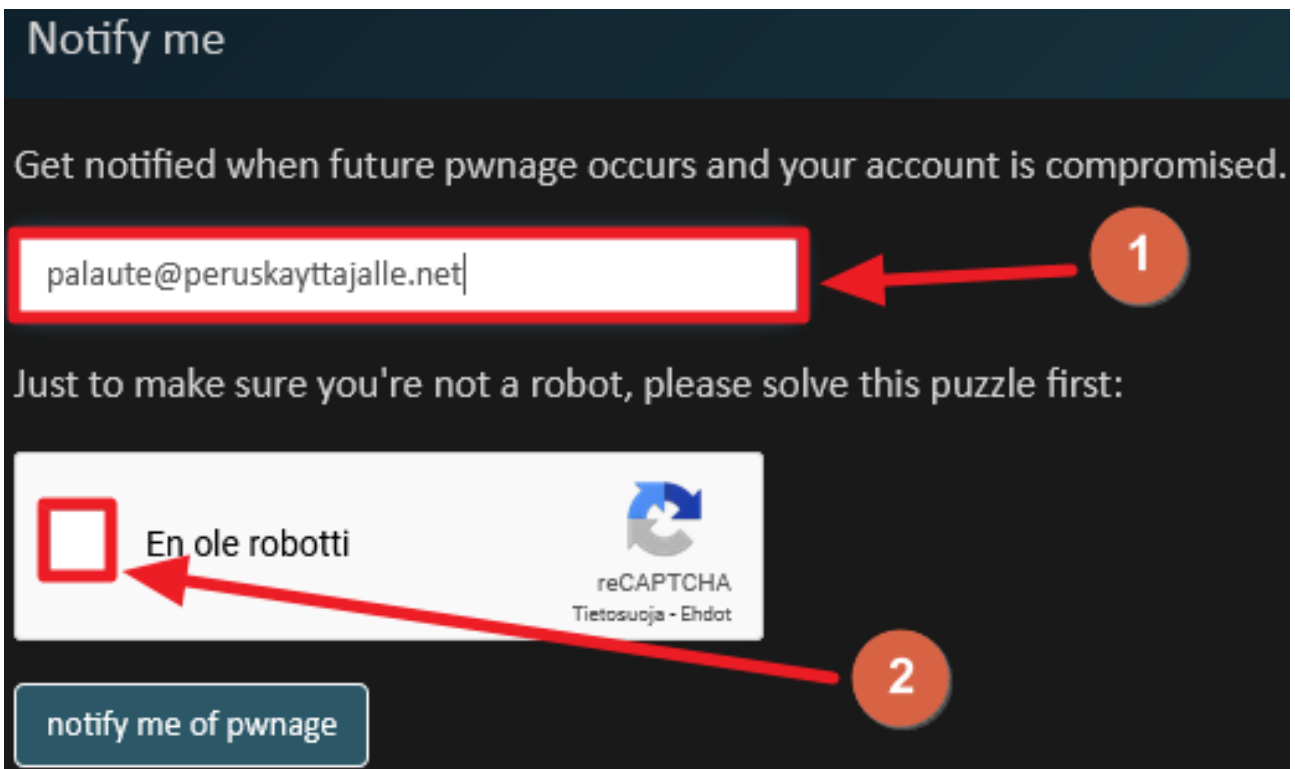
Notify me

Get notified when future pwnage occurs and your account is compromised.

palaute@peruskayttajalle.net

1

Just to make sure you're not a robot, please solve this puzzle first:

En ole robotti

reCAPTCHA
Tietosuoja - Ehdot

2

notify me of pwnage